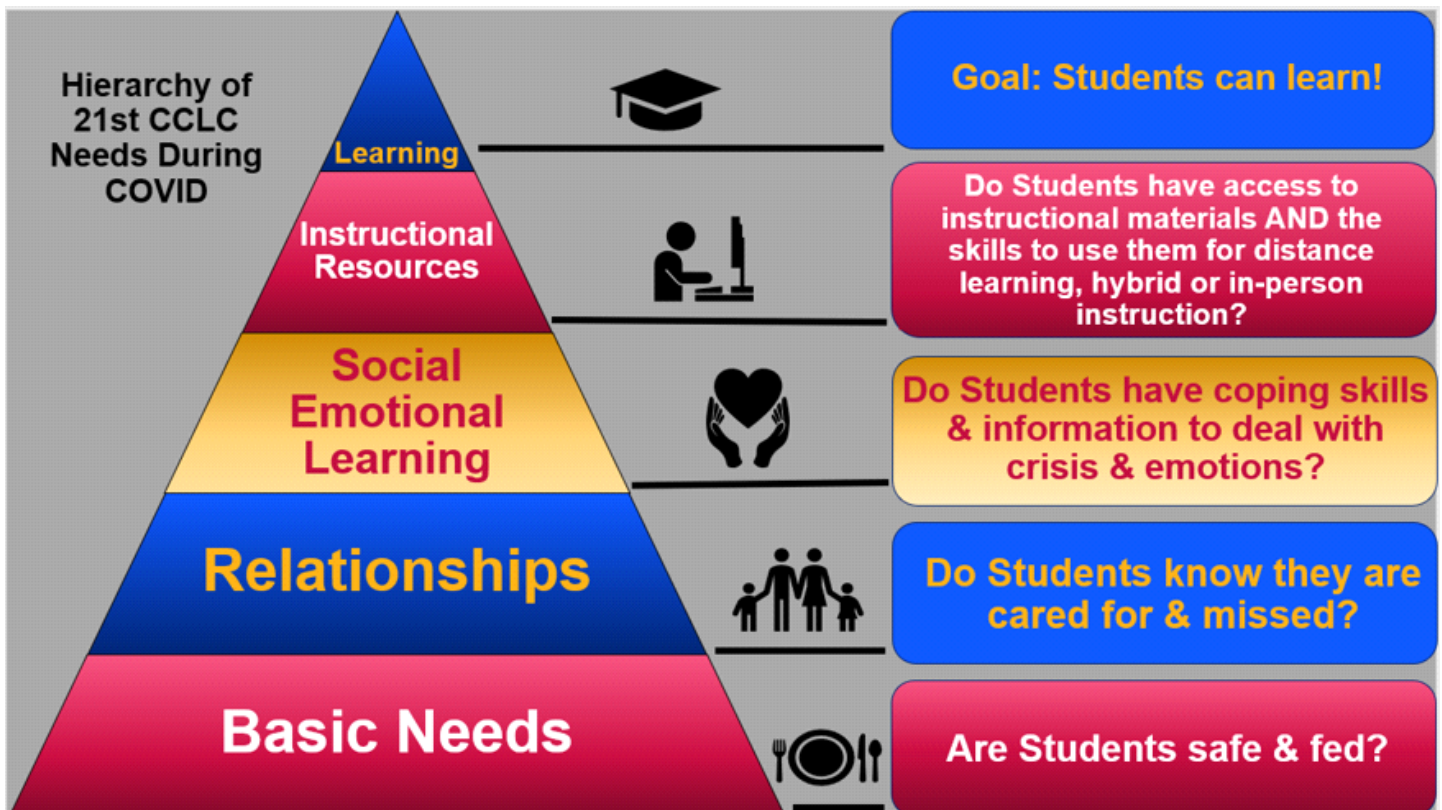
Hierarchy of 21st CCLC Needs During COVID

Learning

Instructional Resources

Social Emotional Learning

Relationships

Basic Needs

Goal: Students can learn!

Do Students have access to instructional materials AND the skills to use them for distance learning, hybrid or in-person instruction?

Do Students have coping skills & information to deal with crisis & emotions?

Do Students know they are cared for & missed?

Are Students safe & fed?